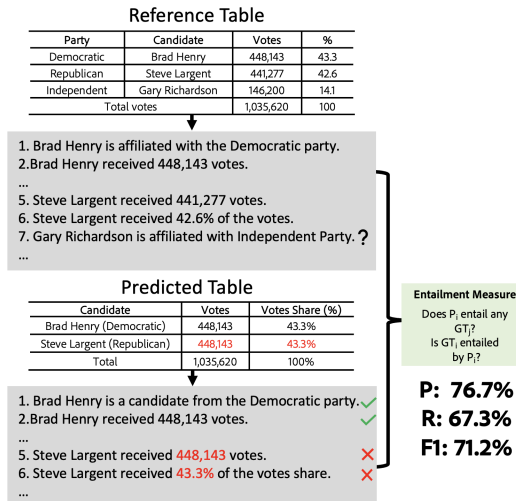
Reference Table

| Party | Candidate | Votes | % |
|---|---|---|---|
| Democratic | Brad Henry | 448,143 | 43.3 |
| Republican | Steve Largent | 441,277 | 42.6 |
| Independent | Gary Richardson | 146,200 | 14.1 |
| Total votes | | 1,035,620 | 100 |

1. Brad Henry is affiliated with the Democratic party.
2.Brad Henry received 448,143 votes.
...
5. Steve Largent received 441,277 votes.
6. Steve Largent received 42.6% of the votes.
7. Gary Richardson is affiliated with Independent Party. ?
...

Predicted Table

| Candidate | Votes | Votes Share (%) |
|---|---|---|
| Brad Henry (Democratic) | 448,143 | 43.3% |
| Steve Largent (Republican) | 448,143 | 43.3% |
| Total | 1,035,620 | 100% |

1. Brad Henry is a candidate from the Democratic party. ✓
2.Brad Henry received 448,143 votes. ✓
...
5. Steve Largent received 448,143 votes. ✗
6. Steve Largent received 43.3% of the votes share. ✗
...

Entailment Measure
Does $P_i$ entail any $GT_j$?
Is $GT_j$ entailed by $P_i$?

P: 76.7%
R: 67.3%
F1: 71.2%